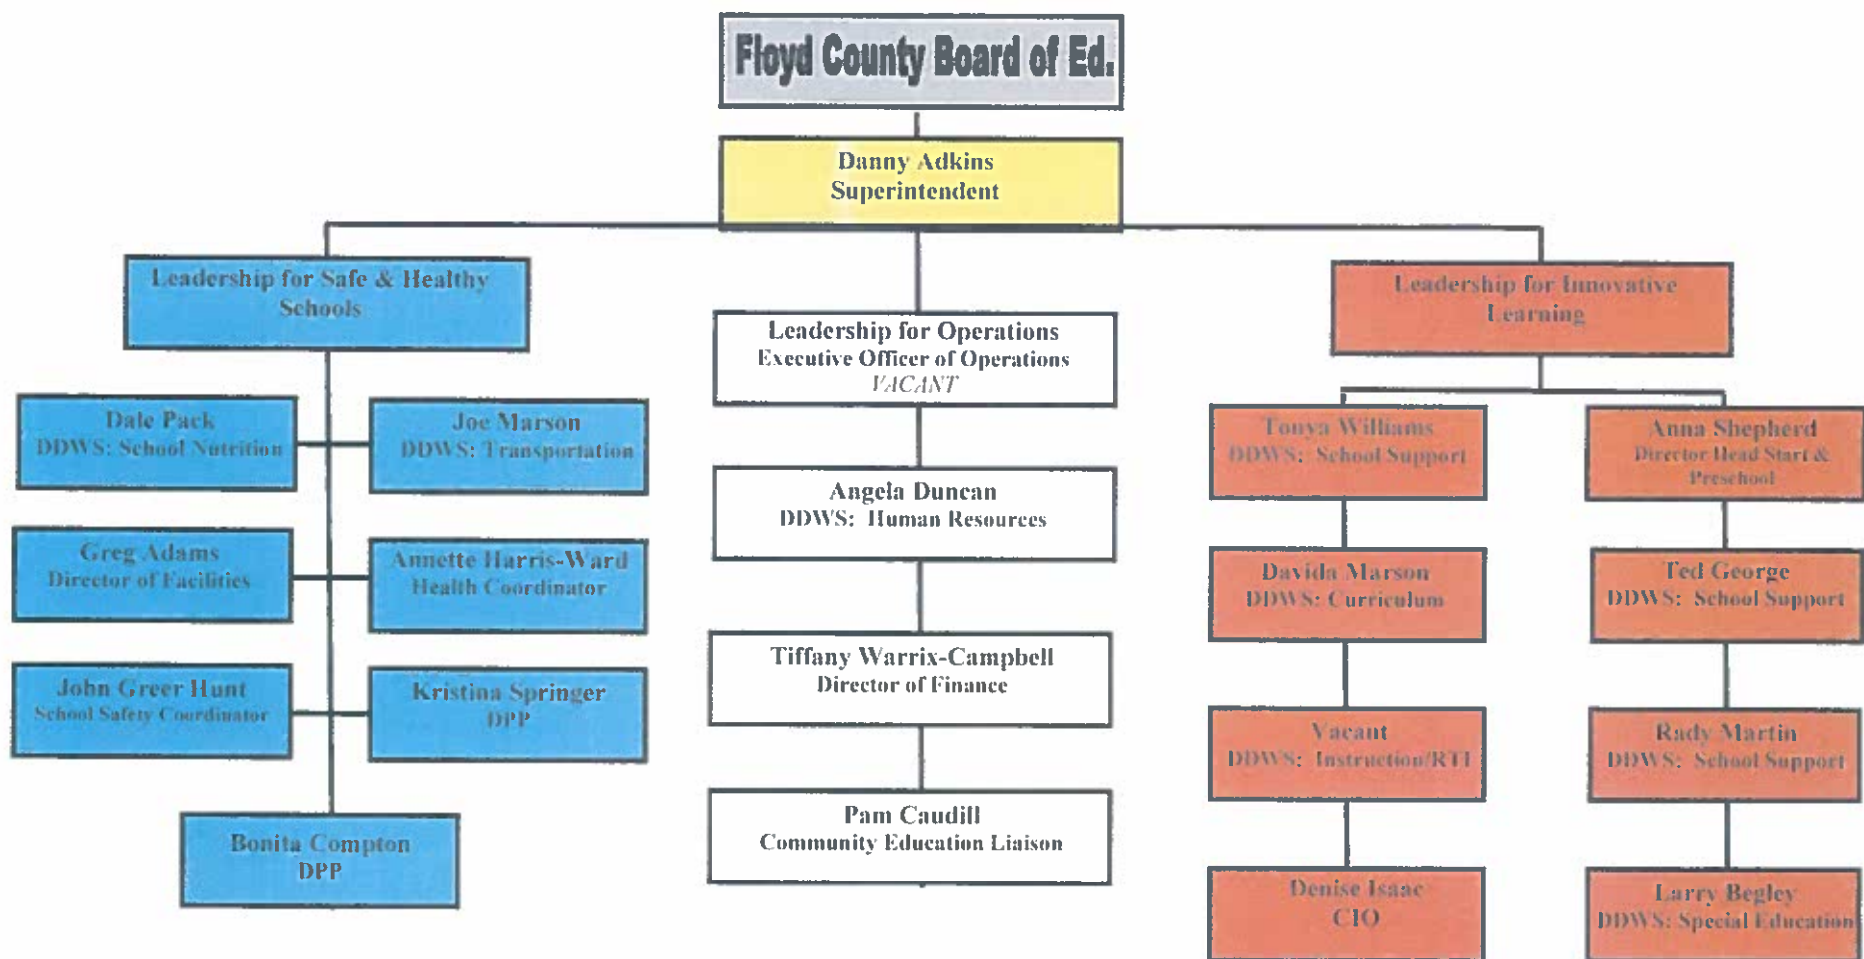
Floyd County Board of Ed.

Danny Adkins
Superintendent

Leadership for Safe & Healthy Schools

Dale Pack
DDWS: School Nutrition

Joe Marson
DDWS: Transportation

Greg Adams
Director of Facilities

Annette Harris-Ward
Health Coordinator

John Greer Hunt
School Safety Coordinator

Kristina Springer
DPP

Bonita Compton
DPP

Leadership for Operations
Executive Officer of Operations
VACANT

Angela Duncan
DDWS: Human Resources

Tiffany Warrix-Campbell
Director of Finance

Pam Caudill
Community Education Liaison

Leadership for Innovative Learning

Tonya Williams
DDWS: School Support

Anna Shepherd
Director Head Start & Preschool

Davida Marson
DDWS: Curriculum

Ted George
DDWS: School Support

Vacant
DDWS: Instruction/RTI

Rady Martin
DDWS: School Support

Denise Isaac
CIO

Larry Begley
DDWS: Special Education